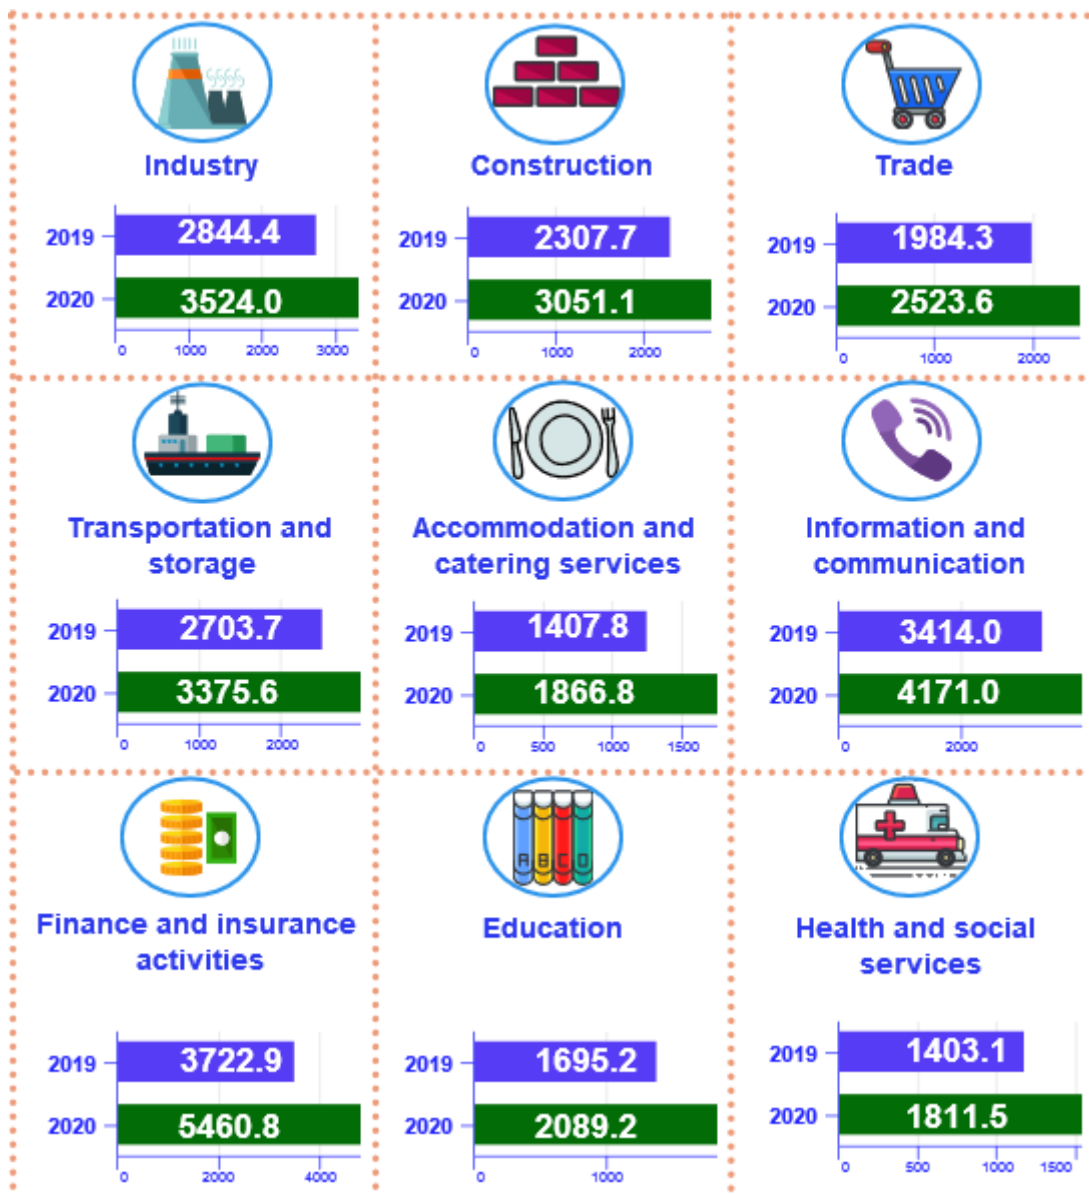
Industry

| | |
|---|---|
| 2019 | 2844.4 |
| 2020 | 3524.0 |

0 1000 2000 3000

Construction

| | |
|---|---|
| 2019 | 2307.7 |
| 2020 | 3051.1 |

0 1000 2000

Trade

| | |
|---|---|
| 2019 | 1984.3 |
| 2020 | 2523.6 |

0 1000 2000

Transportation and storage

| | |
|---|---|
| 2019 | 2703.7 |
| 2020 | 3375.6 |

0 1000 2000

Accommodation and catering services

| | |
|---|---|
| 2019 | 1407.8 |
| 2020 | 1866.8 |

0 500 1000 1500

Information and communication

| | |
|---|---|
| 2019 | 3414.0 |
| 2020 | 4171.0 |

0 2000

Finance and insurance activities

| | |
|---|---|
| 2019 | 3722.9 |
| 2020 | 5460.8 |

0 2000 4000

Education

| | |
|---|---|
| 2019 | 1695.2 |
| 2020 | 2089.2 |

0 1000

Health and social services

| | |
|---|---|
| 2019 | 1403.1 |
| 2020 | 1811.5 |

0 500 1000 1500